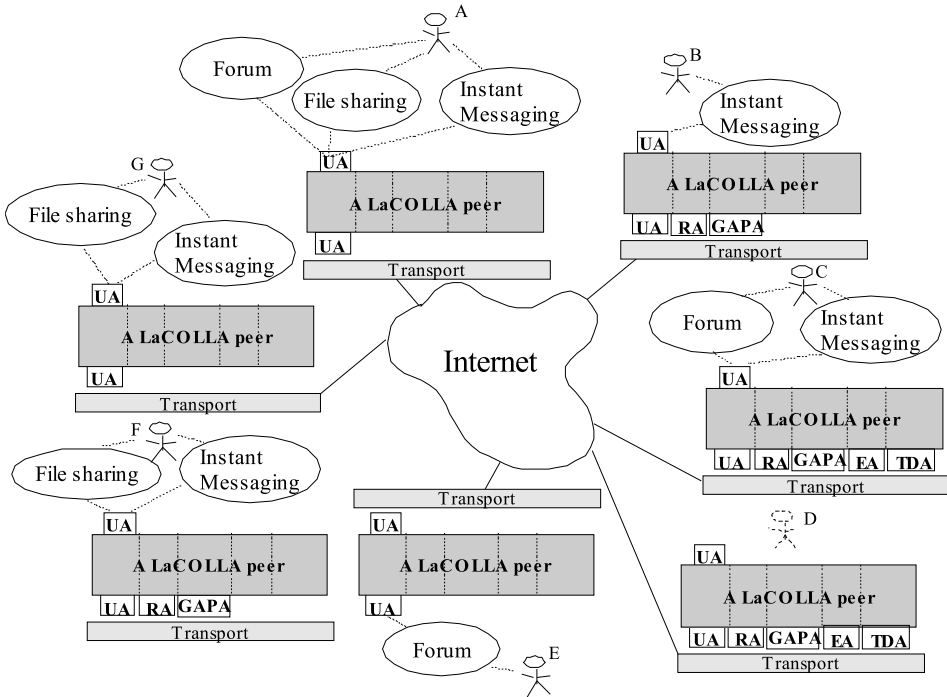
A

Forum

File sharing

Instant Messaging

UA

A LaCOLLA peer

UA

Transport

B

Instant Messaging

UA

A LaCOLLA peer

UA RA GAPA

Transport

G

File sharing

Instant Messaging

UA

A LaCOLLA peer

UA

Transport

Internet

C

Forum

Instant Messaging

UA

A LaCOLLA peer

UA RA GAPA EA TDA

Transport

F

File sharing

Instant Messaging

UA

A LaCOLLA peer

UA RA GAPA

Transport

Transport

UA

A LaCOLLA peer

UA

Forum

E

D

UA

A LaCOLLA peer

UA RA GAPA EA TDA

Transport